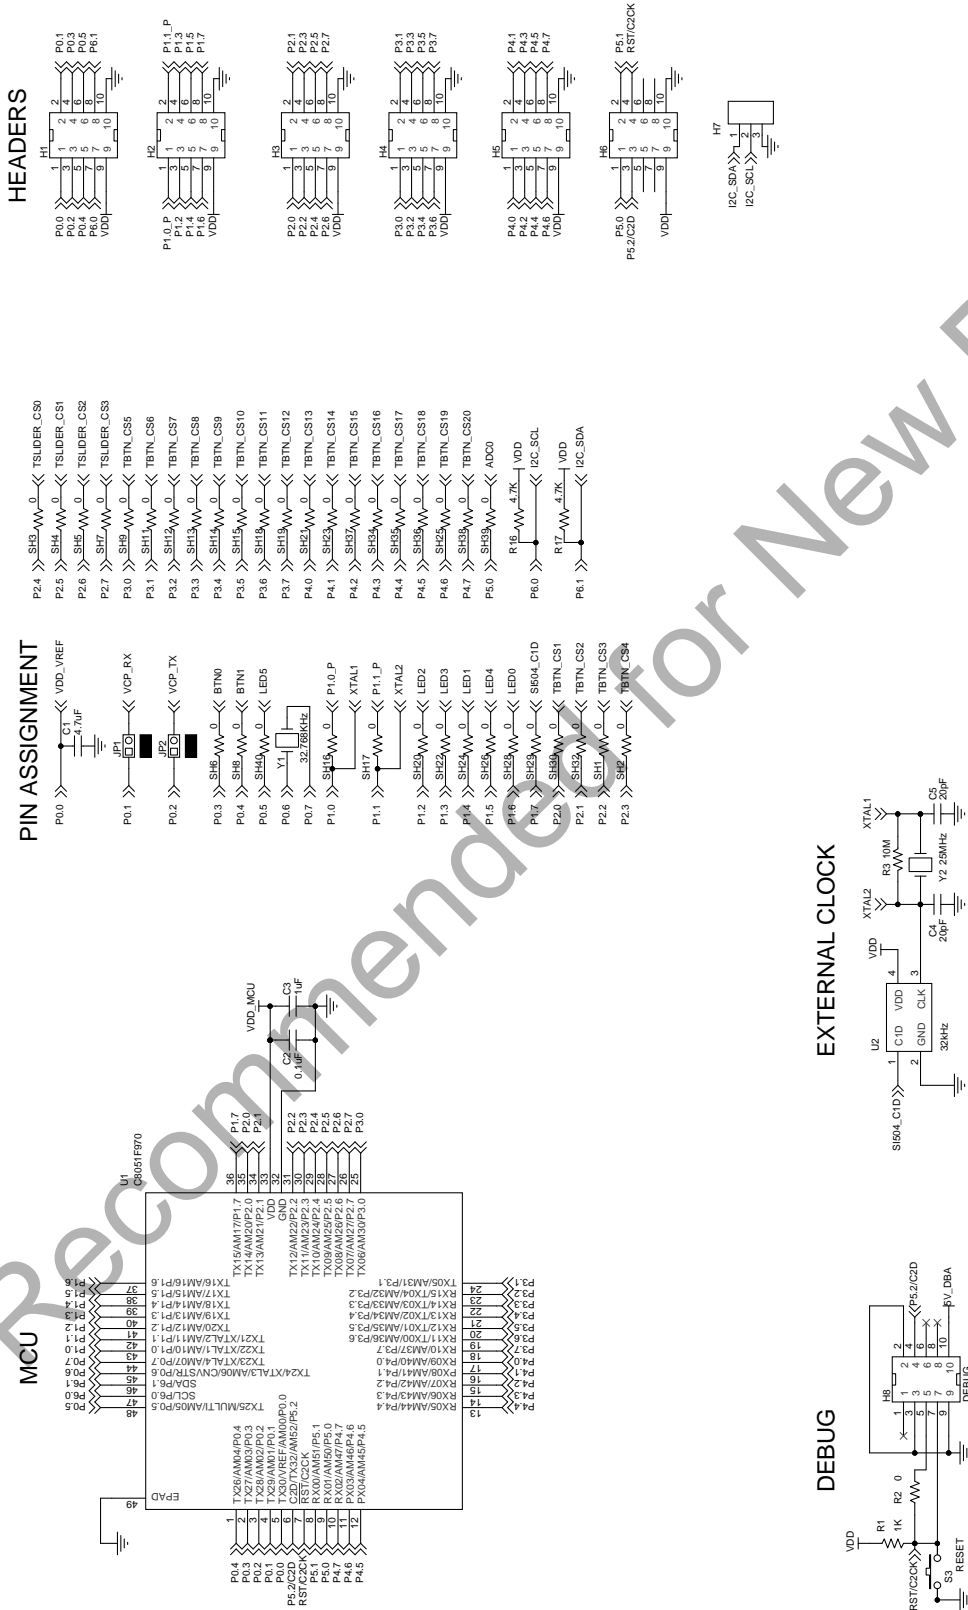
HEADERS

H1
P0.0 1 2 P0.1
P0.2 3 4 P0.3
P0.4 5 6 P0.5
P6.0 7 8 P6.1
VDD 9 10

H2
P1.0_P 1 2 P1.1_P
P1.2 3 4 P1.3
P1.4 5 6 P1.5
P1.6 7 8 P1.7
VDD 9 10

H3
P2.0 1 2 P2.1
P2.2 3 4 P2.3
P2.4 5 6 P2.5
P2.6 7 8 P2.7
VDD 9 10

H4
P3.0 1 2 P3.1
P3.2 3 4 P3.3
P3.4 5 6 P3.5
P3.6 7 8 P3.7
VDD 9 10

H5
P4.0 1 2 P4.1
P4.2 3 4 P4.3
P4.4 5 6 P4.5
P4.6 7 8 P4.7
VDD 9 10

H6
P5.0 1 2 P5.1
P5.2/C2D 3 4 RST/C2CK
5 6
7 8
VDD 9 10

H7
I2C_SDA 1
I2C_SCL 2
3

PIN ASSIGNMENT

P0.0 C1 4.7uF VDD_VREF
P0.1 JP1 VCP_RX
P0.2 JP2 VCP_TX
P0.3 SH6 0 BTN0
P0.4 SH8 0 BTN1
P0.5 SH40 0 LED5
P0.6 Y1 32.768KHz
P0.7
P1.0 SH16 0 P1.0_P
XTAL1
P1.1 SH17 0 P1.1_P
XTAL2
P1.2 SH20 0 LED2
P1.3 SH22 0 LED3
P1.4 SH24 0 LED1
P1.5 SH26 0 LED4
P1.6 SH28 0 LED0
P1.7 SH29 0 SI504_C1D
P2.0 SH30 0 TBTN_CS1
P2.1 SH32 0 TBTN_CS2
P2.2 SH1 0 TBTN_CS3
P2.3 SH2 0 TBTN_CS4

P2.4 SH3 0 TSLIDER_CS0
P2.5 SH4 0 TSLIDER_CS1
P2.6 SH5 0 TSLIDER_CS2
P2.7 SH7 0 TSLIDER_CS3
P3.0 SH9 0 TBTN_CS5
P3.1 SH11 0 TBTN_CS6
P3.2 SH12 0 TBTN_CS7
P3.3 SH13 0 TBTN_CS8
P3.4 SH14 0 TBTN_CS9
P3.5 SH15 0 TBTN_CS10
P3.6 SH18 0 TBTN_CS11
P3.7 SH19 0 TBTN_CS12
P4.0 SH21 0 TBTN_CS13
P4.1 SH23 0 TBTN_CS14
P4.2 SH37 0 TBTN_CS15
P4.3 SH34 0 TBTN_CS16
P4.4 SH35 0 TBTN_CS17
P4.5 SH36 0 TBTN_CS18
P4.6 SH25 0 TBTN_CS19
P4.7 SH38 0 TBTN_CS20
P5.0 SH39 0 ADC0
R16 4.7K VDD
P6.0 I2C_SCL
R17 4.7K VDD
P6.1 I2C_SDA

MCU

U1
C8051F970
VDD_MCU
C2 0.1uF
C3 1uF

P0.4 1 TX26/AM04/P0.4
P0.3 2 TX27/AM03/P0.3
P0.2 3 TX28/AM02/P0.2
P0.1 4 TX29/AM01/P0.1
P0.0 5 TX30/VREF/AM00/P0.0
P5.2/C2D 6 C2D/TX32/AM52/P5.2
RST/C2CK 7 RST/C2CK
P5.1 8 RX00/AM51/P5.1
P5.0 9 RX01/AM50/P5.0
P4.7 10 RX02/AM47/P4.7
P4.6 11 PX03/AM46/P4.6
P4.5 12 PX04/AM45/P4.5
13 RX05/AM44/P4.4 P4.4
14 RX06/AM43/P4.3 P4.3
15 RX07/AM42/P4.2 P4.2
16 RX08/AM41/P4.1 P4.1
17 RX09/AM40/P4.0 P4.0
18 RX10/AM37/P3.7 P3.7
19 RX11/TX00/AM36/P3.6 P3.6
20 RX12/TX01/AM35/P3.5 P3.5
21 RX13/TX02/AM34/P3.4 P3.4
22 RX14/TX03/AM33/P3.3 P3.3
23 RX15/TX04/AM32/P3.2 P3.2
24 TX05/AM31/P3.1 P3.1
25 TX06/AM30/P3.0 P3.0
26 TX07/AM27/P2.7 P2.7
27 TX08/AM26/P2.6 P2.6
28 TX09/AM25/P2.5 P2.5
29 TX10/AM24/P2.4 P2.4
30 TX11/AM23/P2.3 P2.3
31 TX12/AM22/P2.2 P2.2
32 GND
33 VDD
34 TX13/AM21/P2.1 P2.1
35 TX14/AM20/P2.0 P2.0
36 TX15/AM17/P1.7 P1.7
37 TX16/AM16/P1.6 P1.6
38 TX17/AM15/P1.5 P1.5
39 TX18/AM14/P1.4 P1.4
40 TX19/AM13/P1.3 P1.3
41 TX20/AM12/P1.2 P1.2
42 TX21/XTAL2/AM11/P1.1 P1.1
43 TX22/XTAL1/AM10/P1.0 P1.0
44 TX23/XTAL4/AM07/P0.7 P0.7
45 TX24/XTAL3/AM06/CNVSTR/P0.6 P0.6
46 SCL/P6.0 P6.0
47 SDA/P6.1 P6.1
48 TX25/MULTI/AM05/P0.5 P0.5
49 EPAD

EXTERNAL CLOCK

U2
SI504_C1D 1 C1D VDD 4 VDD
2 GND CLK
32kHz
XTAL2 XTAL1
R3 10M
C4 20pF
Y2 25MHz
C5 20pF

DEBUG

VDD
R1 1K
R2 0
RST/C2CK
S3 RESET
H8
1 2
3 4
5 6
7 8
9 10
DEBUG
P5.2/C2D
5V_DBA